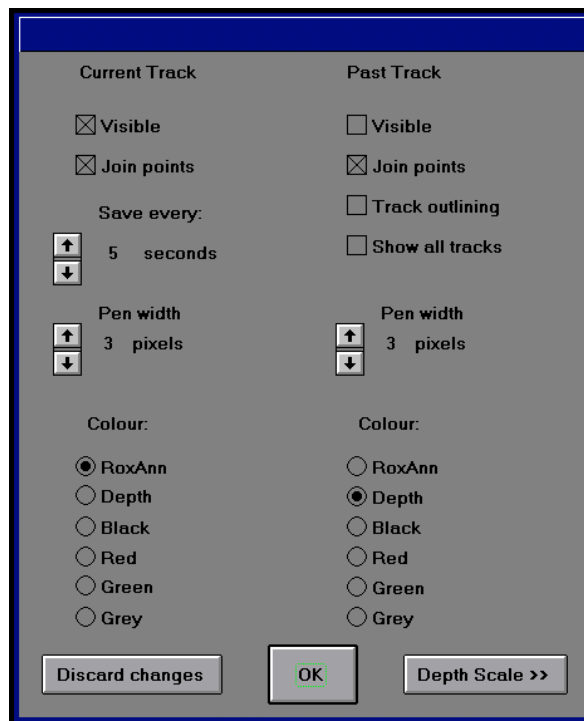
Current Track

Visible

Join points

Save every:

5 seconds

Pen width

3 pixels

Colour:

RoxAnn
Depth
Black
Red
Green
Grey

Past Track

Visible

Join points

Track outlining

Show all tracks

Pen width

3 pixels

Colour:

RoxAnn
Depth
Black
Red
Green
Grey

Discard changes

OK

Depth Scale >>